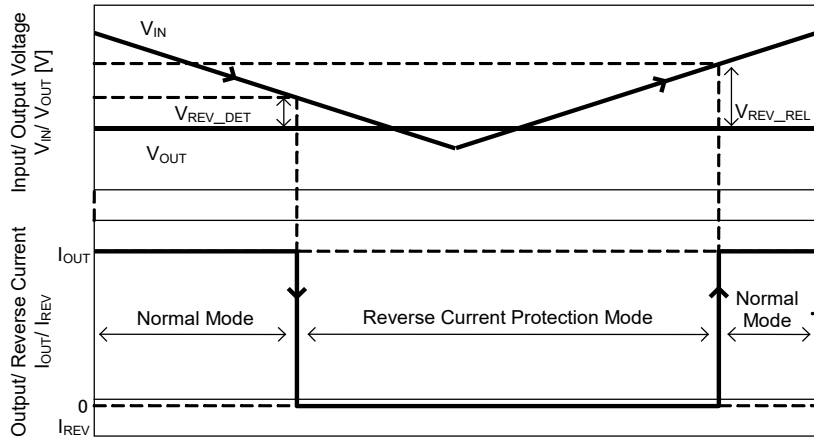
Input/ Output Voltage $V_{IN}$/ $V_{OUT}$ [V]

$V_{IN}$

$V_{REV\_DET}$

$V_{REV\_REL}$

$V_{OUT}$

Output/ Reverse Current $I_{OUT}$/ $I_{REV}$

$I_{OUT}$

Normal Mode

Reverse Current Protection Mode

Normal Mode

0

$I_{REV}$